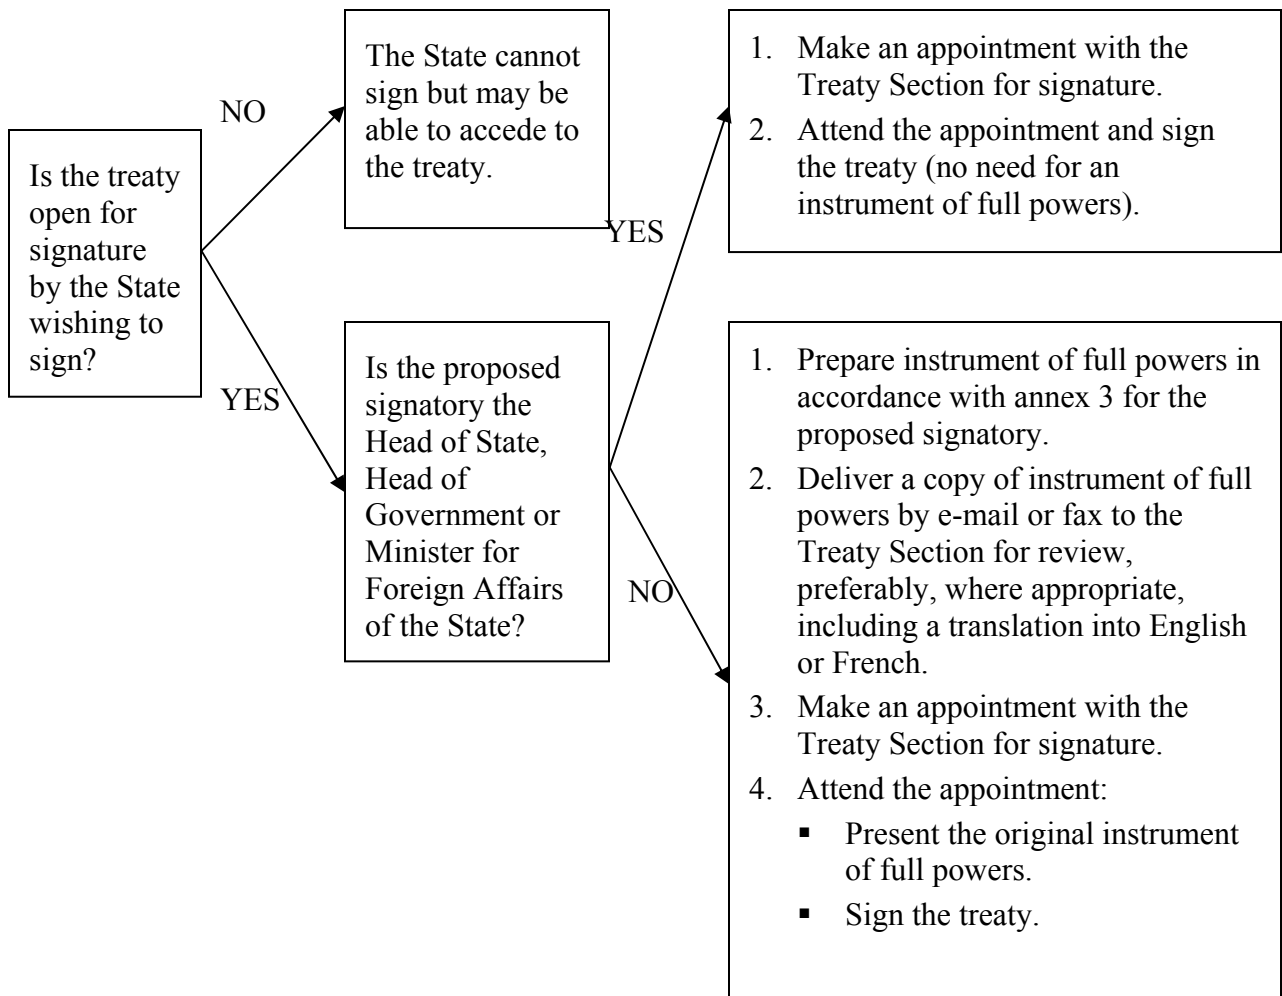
Is the treaty open for signature by the State wishing to sign?

NO

The State cannot sign but may be able to accede to the treaty.

YES

Is the proposed signatory the Head of State, Head of Government or Minister for Foreign Affairs of the State?

YES

1. Make an appointment with the Treaty Section for signature.
2. Attend the appointment and sign the treaty (no need for an instrument of full powers).

NO

1. Prepare instrument of full powers in accordance with annex 3 for the proposed signatory.
2. Deliver a copy of instrument of full powers by e-mail or fax to the Treaty Section for review, preferably, where appropriate, including a translation into English or French.
3. Make an appointment with the Treaty Section for signature.
4. Attend the appointment:
   ▪ Present the original instrument of full powers.
   ▪ Sign the treaty.